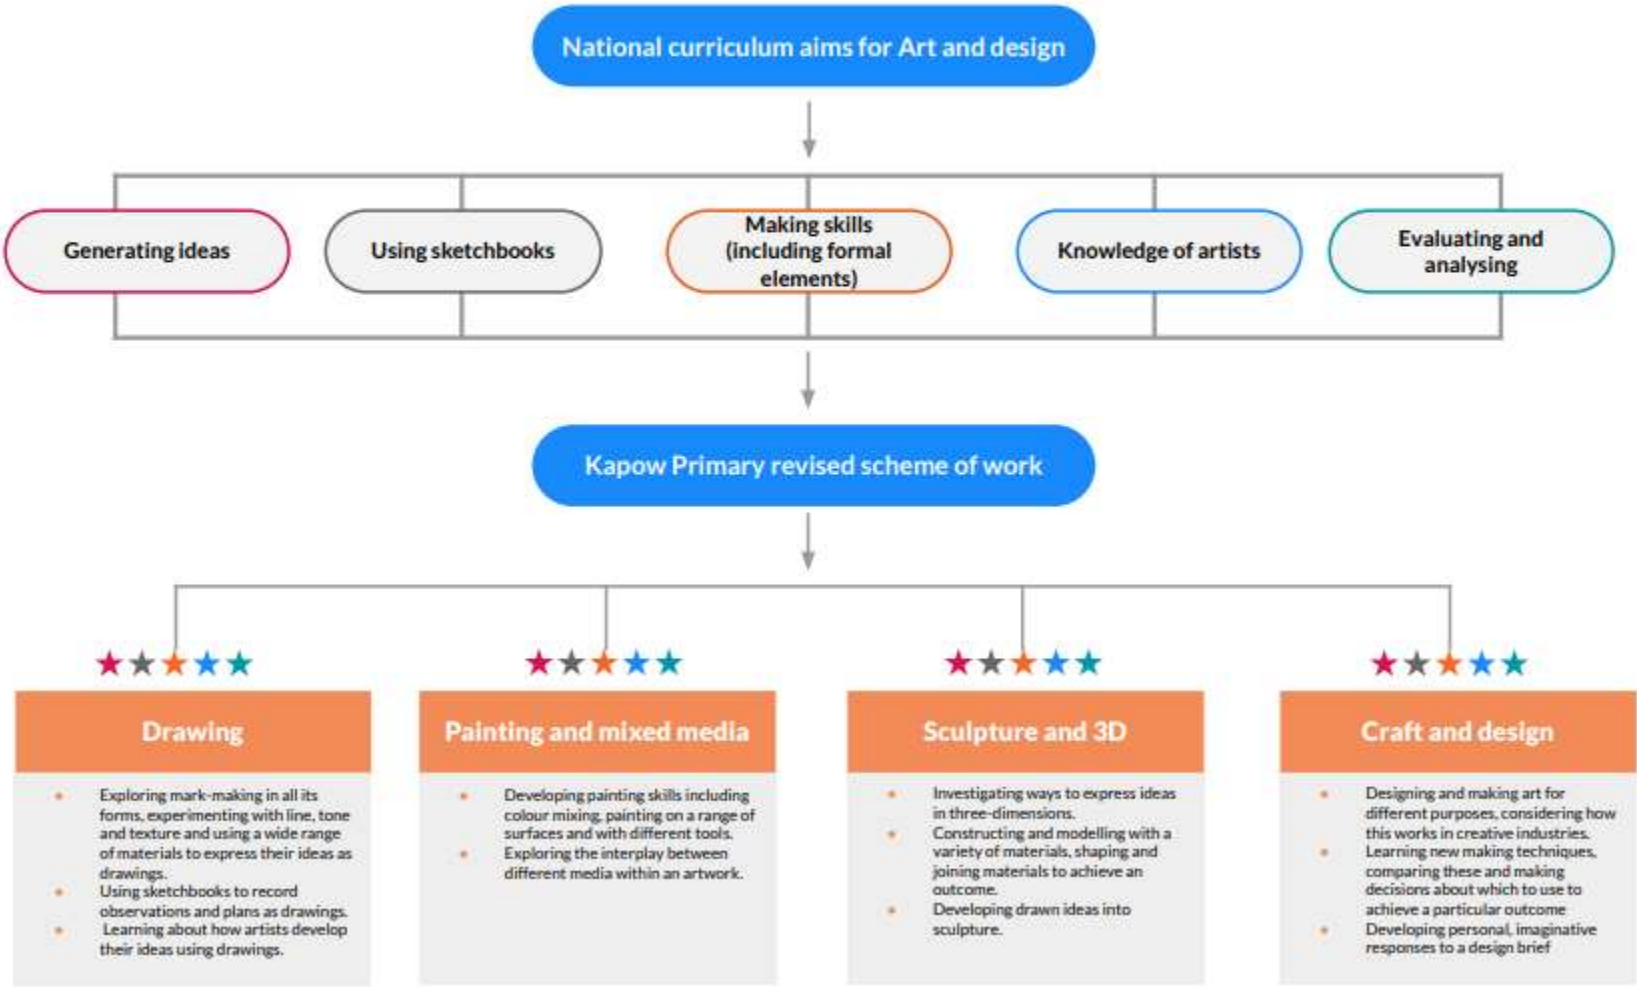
National curriculum aims for Art and design

Generating ideas

Using sketchbooks

Making skills (including formal elements)

Knowledge of artists

Evaluating and analysing

Kapow Primary revised scheme of work

Drawing

- Exploring mark-making in all its forms, experimenting with line, tone and texture and using a wide range of materials to express their ideas as drawings.
- Using sketchbooks to record observations and plans as drawings.
- Learning about how artists develop their ideas using drawings.

Painting and mixed media

- Developing painting skills including colour mixing, painting on a range of surfaces and with different tools.
- Exploring the interplay between different media within an artwork.

Sculpture and 3D

- Investigating ways to express ideas in three-dimensions.
- Constructing and modelling with a variety of materials, shaping and joining materials to achieve an outcome.
- Developing drawn ideas into sculpture.

Craft and design

- Designing and making art for different purposes, considering how this works in creative industries.
- Learning new making techniques, comparing these and making decisions about which to use to achieve a particular outcome
- Developing personal, imaginative responses to a design brief